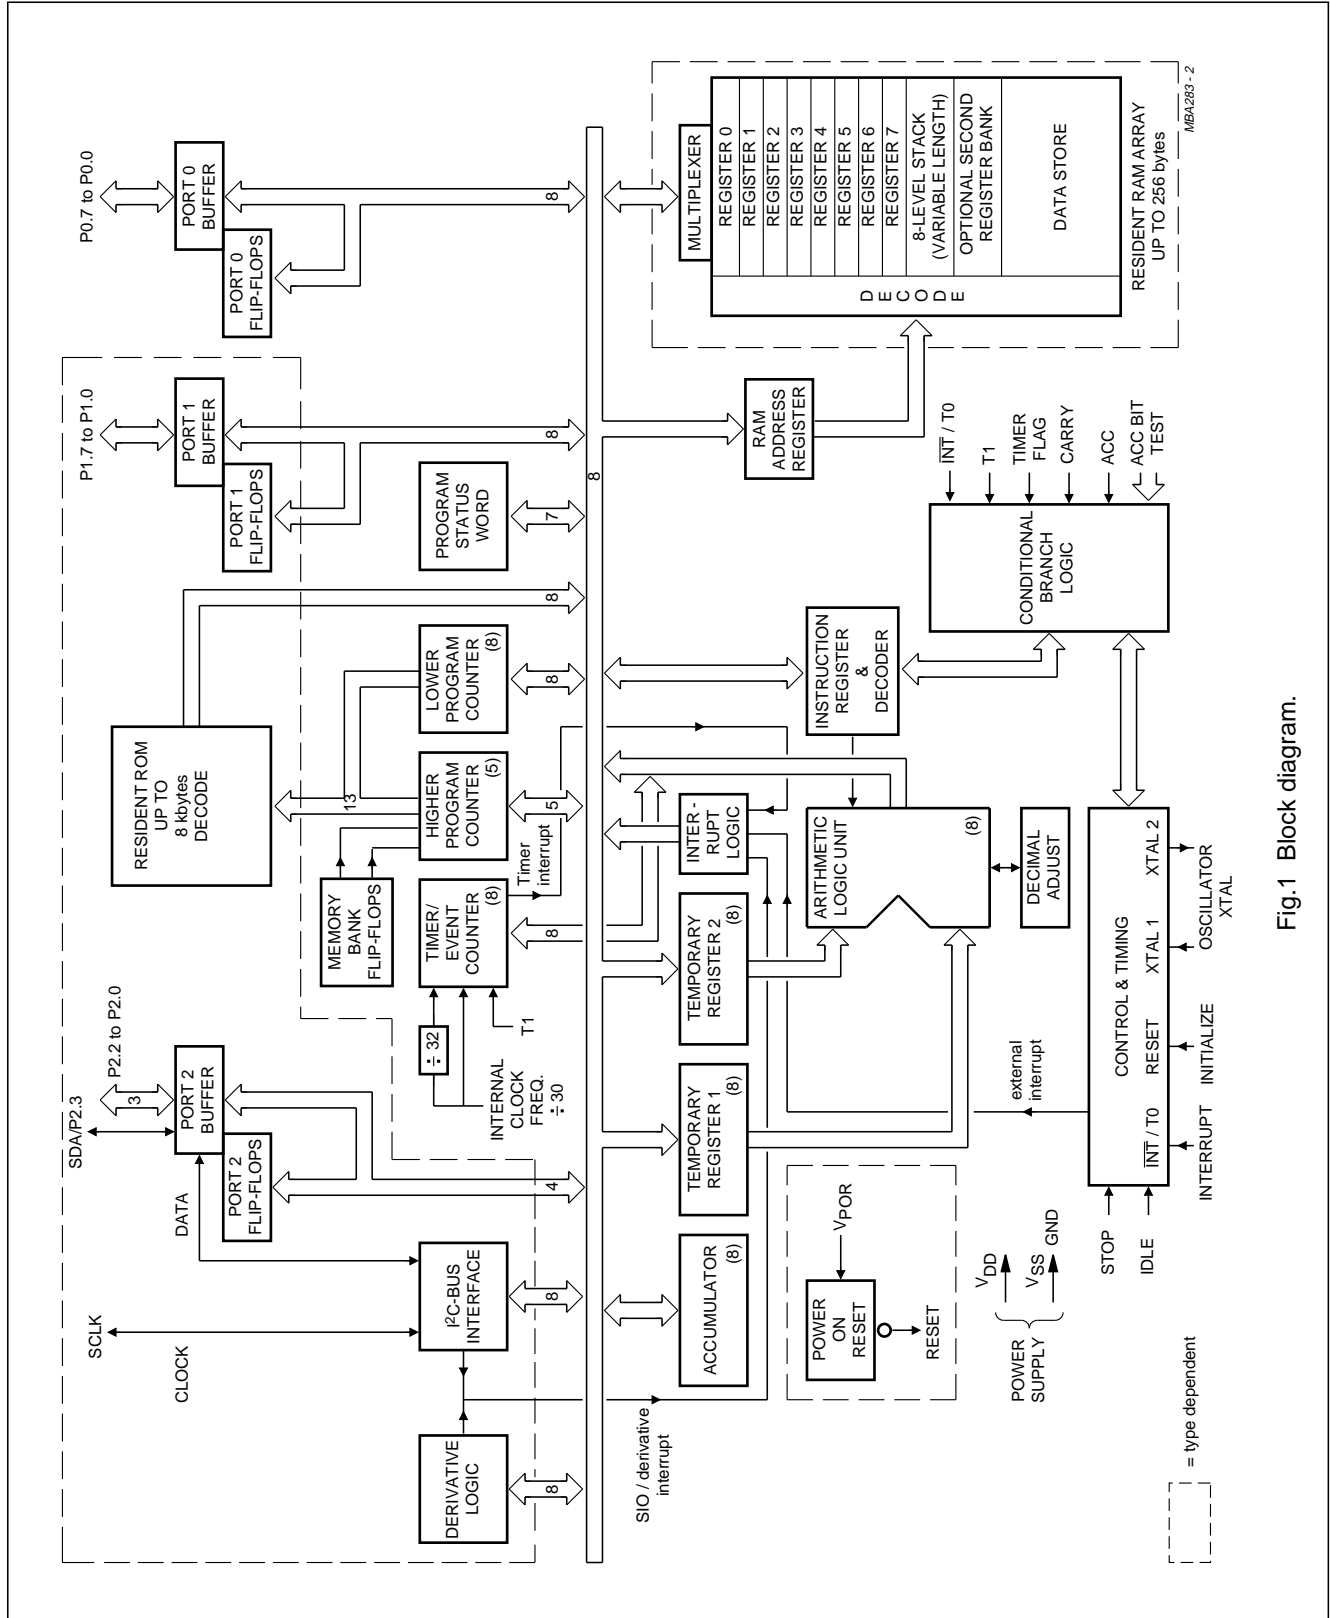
MBA283 - 2

P0.7 to P0.0

PORT 0 BUFFER

PORT 0 FLIP-FLOPS

8

MULTIPLEXER

REGISTER 0
REGISTER 1
REGISTER 2
REGISTER 3
REGISTER 4
REGISTER 5
REGISTER 6
REGISTER 7
8-LEVEL STACK (VARIABLE LENGTH)
OPTIONAL SECOND REGISTER BANK
DATA STORE

D E C O D E

RESIDENT RAM ARRAY UP TO 256 bytes

P1.7 to P1.0

PORT 1 BUFFER

PORT 1 FLIP-FLOPS

8

8

RAM ADDRESS REGISTER

PROGRAM STATUS WORD

7

$\overline{INT}$ / T0
T1
TIMER FLAG
CARRY
ACC
ACC BIT TEST

CONDITIONAL BRANCH LOGIC

8

RESIDENT ROM UP TO 8 kbytes DECODE

LOWER PROGRAM COUNTER (8)

8

INSTRUCTION REGISTER & DECODER

13

HIGHER PROGRAM COUNTER (5)

5

Timer interrupt

INTER - RUPT LOGIC

ARITHMETIC LOGIC UNIT (8)

DECIMAL ADJUST

MEMORY BANK FLIP-FLOPS

TIMER/ EVENT COUNTER (8)

8

TEMPORARY REGISTER 2 (8)

CONTROL & TIMING

XTAL 2
XTAL 1
RESET
$\overline{INT}$ / T0

OSCILLATOR XTAL

INITIALIZE

INTERRUPT

Fig.1 Block diagram.

÷ 32

T1

INTERNAL CLOCK FREQ. ÷ 30

SDA/P2.3

3

P2.2 to P2.0

PORT 2 BUFFER

PORT 2 FLIP-FLOPS

DATA

4

TEMPORARY REGISTER 1 (8)

external interrupt

SCLK

CLOCK

I$^2$C-BUS INTERFACE

8

ACCUMULATOR (8)

V$_{POR}$

POWER ON RESET

RESET

V$_{DD}$

V$_{SS}$ GND

POWER SUPPLY

STOP

IDLE

DERIVATIVE LOGIC

8

SIO / derivative interrupt

= type dependent